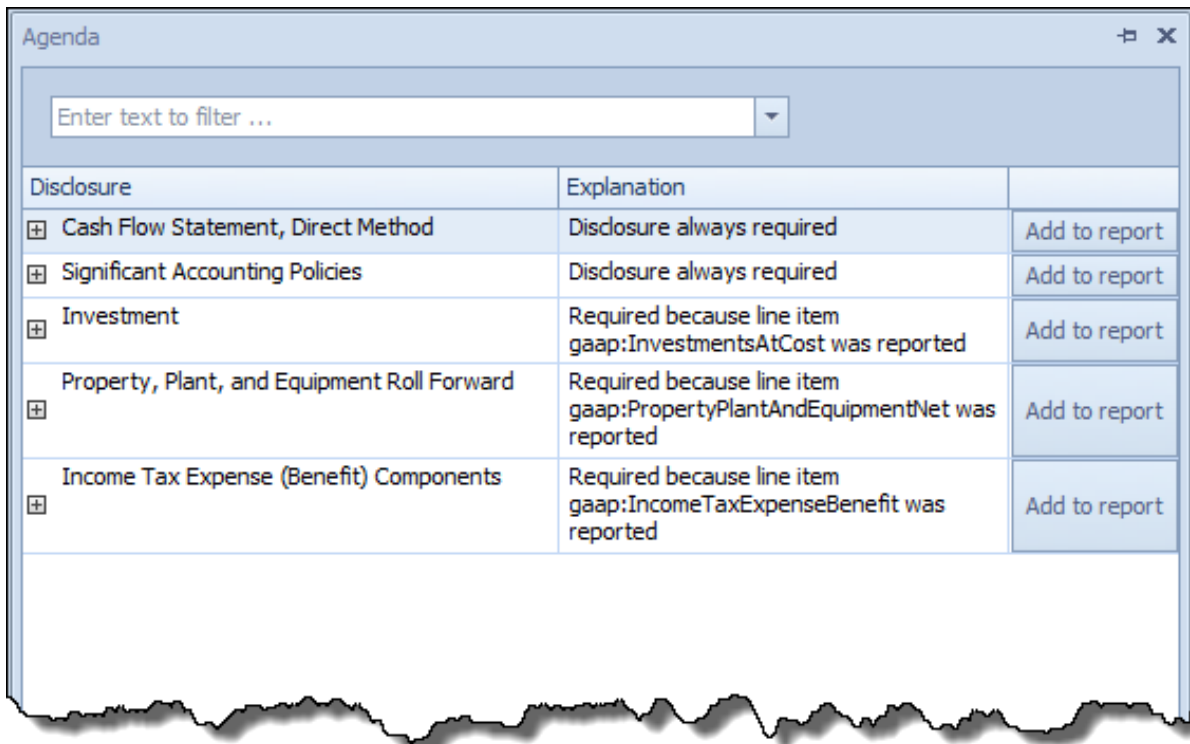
Agenda

Enter text to filter ...

| Disclosure | Explanation | |
|---|---|---|
| Cash Flow Statement, Direct Method | Disclosure always required | Add to report |
| Significant Accounting Policies | Disclosure always required | Add to report |
| Investment | Required because line item gaap:InvestmentsAtCost was reported | Add to report |
| Property, Plant, and Equipment Roll Forward | Required because line item gaap:PropertyPlantAndEquipmentNet was reported | Add to report |
| Income Tax Expense (Benefit) Components | Required because line item gaap:IncomeTaxExpenseBenefit was reported | Add to report |